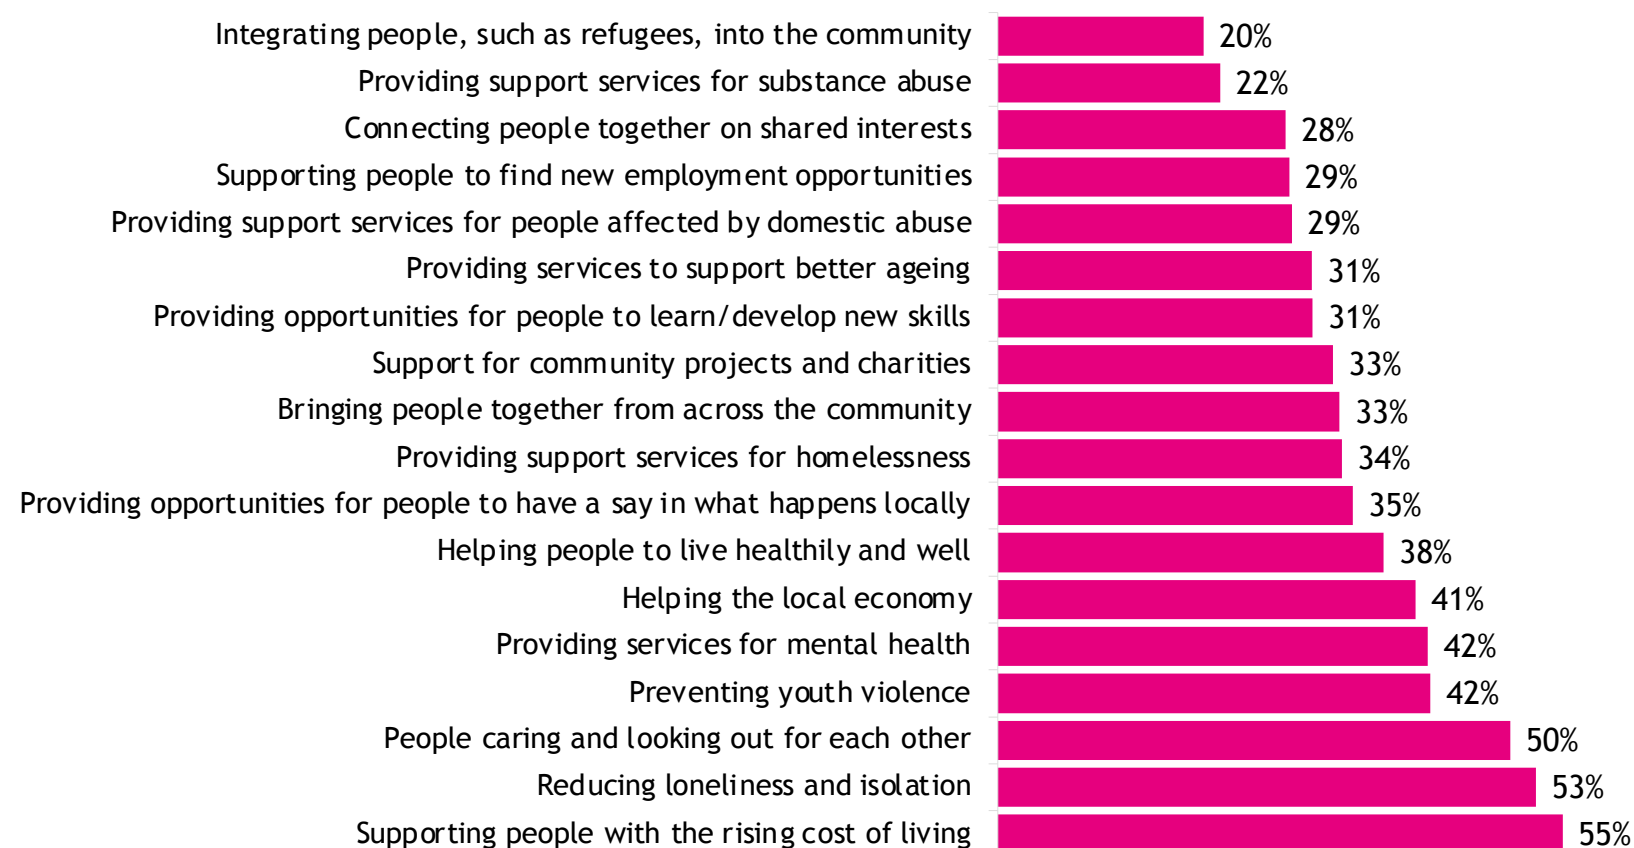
Integrating people, such as refugees, into the community 20%
Providing support services for substance abuse 22%
Connecting people together on shared interests 28%
Supporting people to find new employment opportunities 29%
Providing support services for people affected by domestic abuse 29%
Providing services to support better ageing 31%
Providing opportunities for people to learn/develop new skills 31%
Support for community projects and charities 33%
Bringing people together from across the community 33%
Providing support services for homelessness 34%
Providing opportunities for people to have a say in what happens locally 35%
Helping people to live healthily and well 38%
Helping the local economy 41%
Providing services for mental health 42%
Preventing youth violence 42%
People caring and looking out for each other 50%
Reducing loneliness and isolation 53%
Supporting people with the rising cost of living 55%